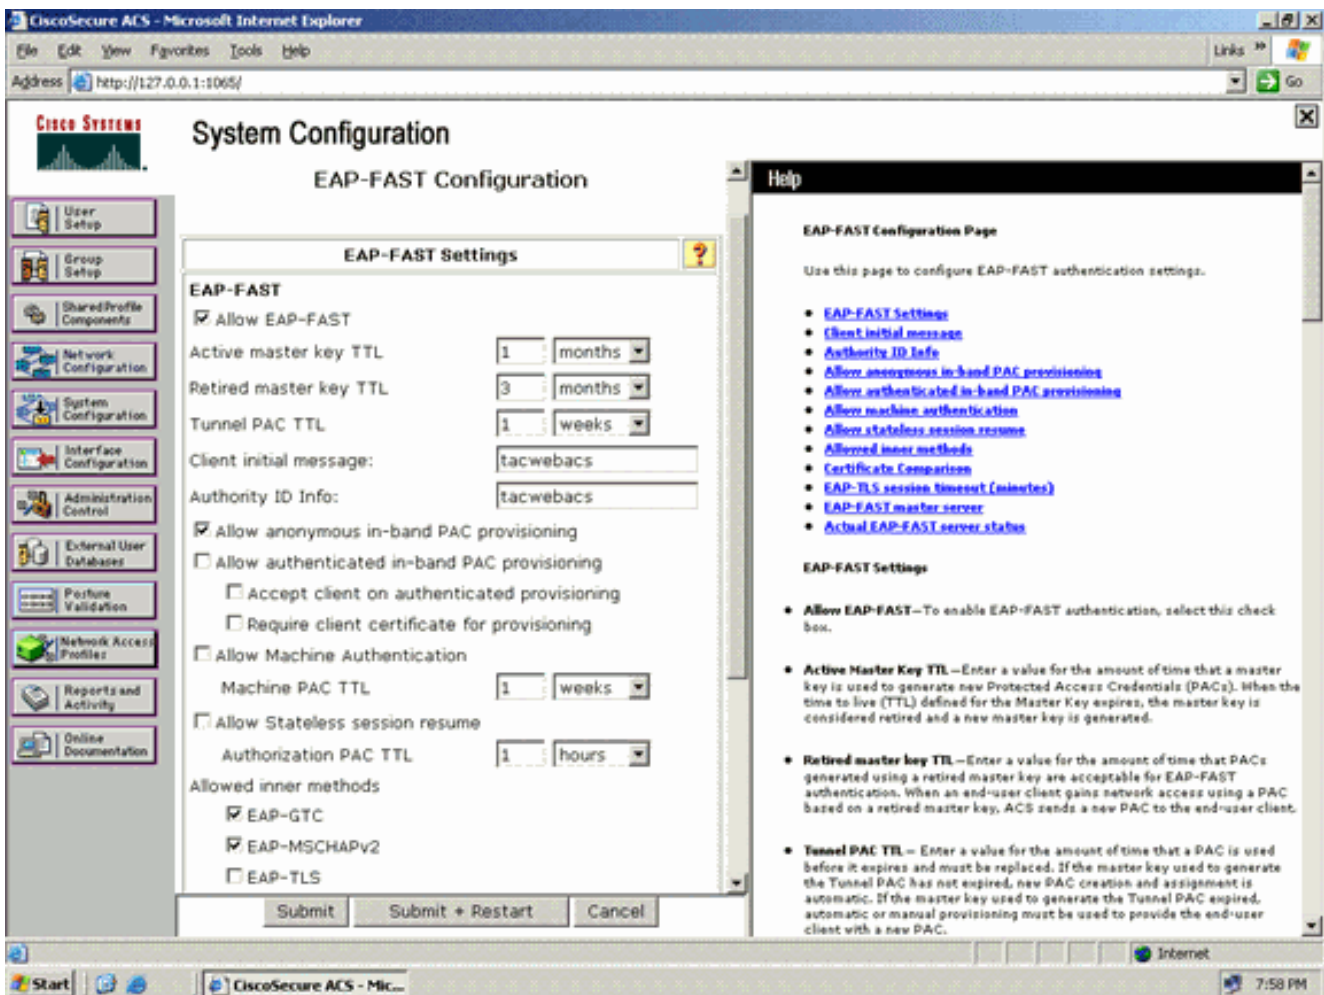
CiscoSecure ACS - Microsoft Internet Explorer

File Edit View Favorites Tools Help Links

Address http://127.0.0.1:1065/ Go

Cisco Systems

System Configuration

EAP-FAST Configuration

User Setup
Group Setup
Shared Profile Components
Network Configuration
System Configuration
Interface Configuration
Administration Control
External User Databases
Posture Validation
Network Access Profiles
Reports and Activity
Online Documentation

EAP-FAST Settings ?

EAP-FAST

Allow EAP-FAST

Active master key TTL 1 months

Retired master key TTL 3 months

Tunnel PAC TTL 1 weeks

Client initial message: tacwebacs

Authority ID Info: tacwebacs

Allow anonymous in-band PAC provisioning

Allow authenticated in-band PAC provisioning

Accept client on authenticated provisioning

Require client certificate for provisioning

Allow Machine Authentication

Machine PAC TTL 1 weeks

Allow Stateless session resume

Authorization PAC TTL 1 hours

Allowed inner methods

EAP-GTC

EAP-MSCHAPv2

EAP-TLS

Submit Submit + Restart Cancel

Help

EAP-FAST Configuration Page

Use this page to configure EAP-FAST authentication settings.

- EAP-FAST Settings
- Client initial message
- Authority ID Info
- Allow anonymous in-band PAC provisioning
- Allow authenticated in-band PAC provisioning
- Allow machine authentication
- Allow stateless session resume
- Allowed inner methods
- Certificate Comparison
- EAP-TLS session timeout (minutes)
- EAP-FAST master server
- Actual EAP-FAST server status

EAP-FAST Settings

- Allow EAP-FAST—To enable EAP-FAST authentication, select this check box.

- Active Master Key TTL—Enter a value for the amount of time that a master key is used to generate new Protected Access Credentials (PACs). When the time to live (TTL) defined for the Master Key expires, the master key is considered retired and a new master key is generated.

- Retired master key TTL—Enter a value for the amount of time that PACs generated using a retired master key are acceptable for EAP-FAST authentication. When an end-user client gains network access using a PAC based on a retired master key, ACS sends a new PAC to the end-user client.

- Tunnel PAC TTL— Enter a value for the amount of time that a PAC is used before it expires and must be replaced. If the master key used to generate the Tunnel PAC has not expired, new PAC creation and assignment is automatic. If the master key used to generate the Tunnel PAC expired, automatic or manual provisioning must be used to provide the end-user client with a new PAC.

Internet

Start CiscoSecure ACS - Mic... 7:58 PM